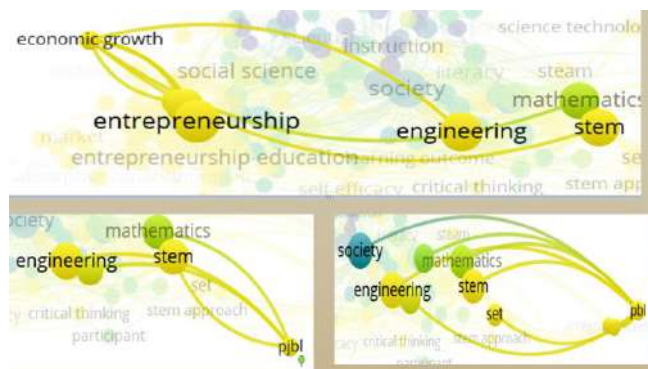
economic growth
instruction
science technolo
social science
literacy
steam
society
mathematics
entrepreneurship
engineering
stem
market
entrepreneurship education
learning outcome
se
self efficacy
critical thinking
stem app

society
mathematics
engineering
stem
set
critical thinking
stem approach
participant
pjbl

society
mathematics
engineering
stem
set
critical thinking
stem approach
participant
pjbl